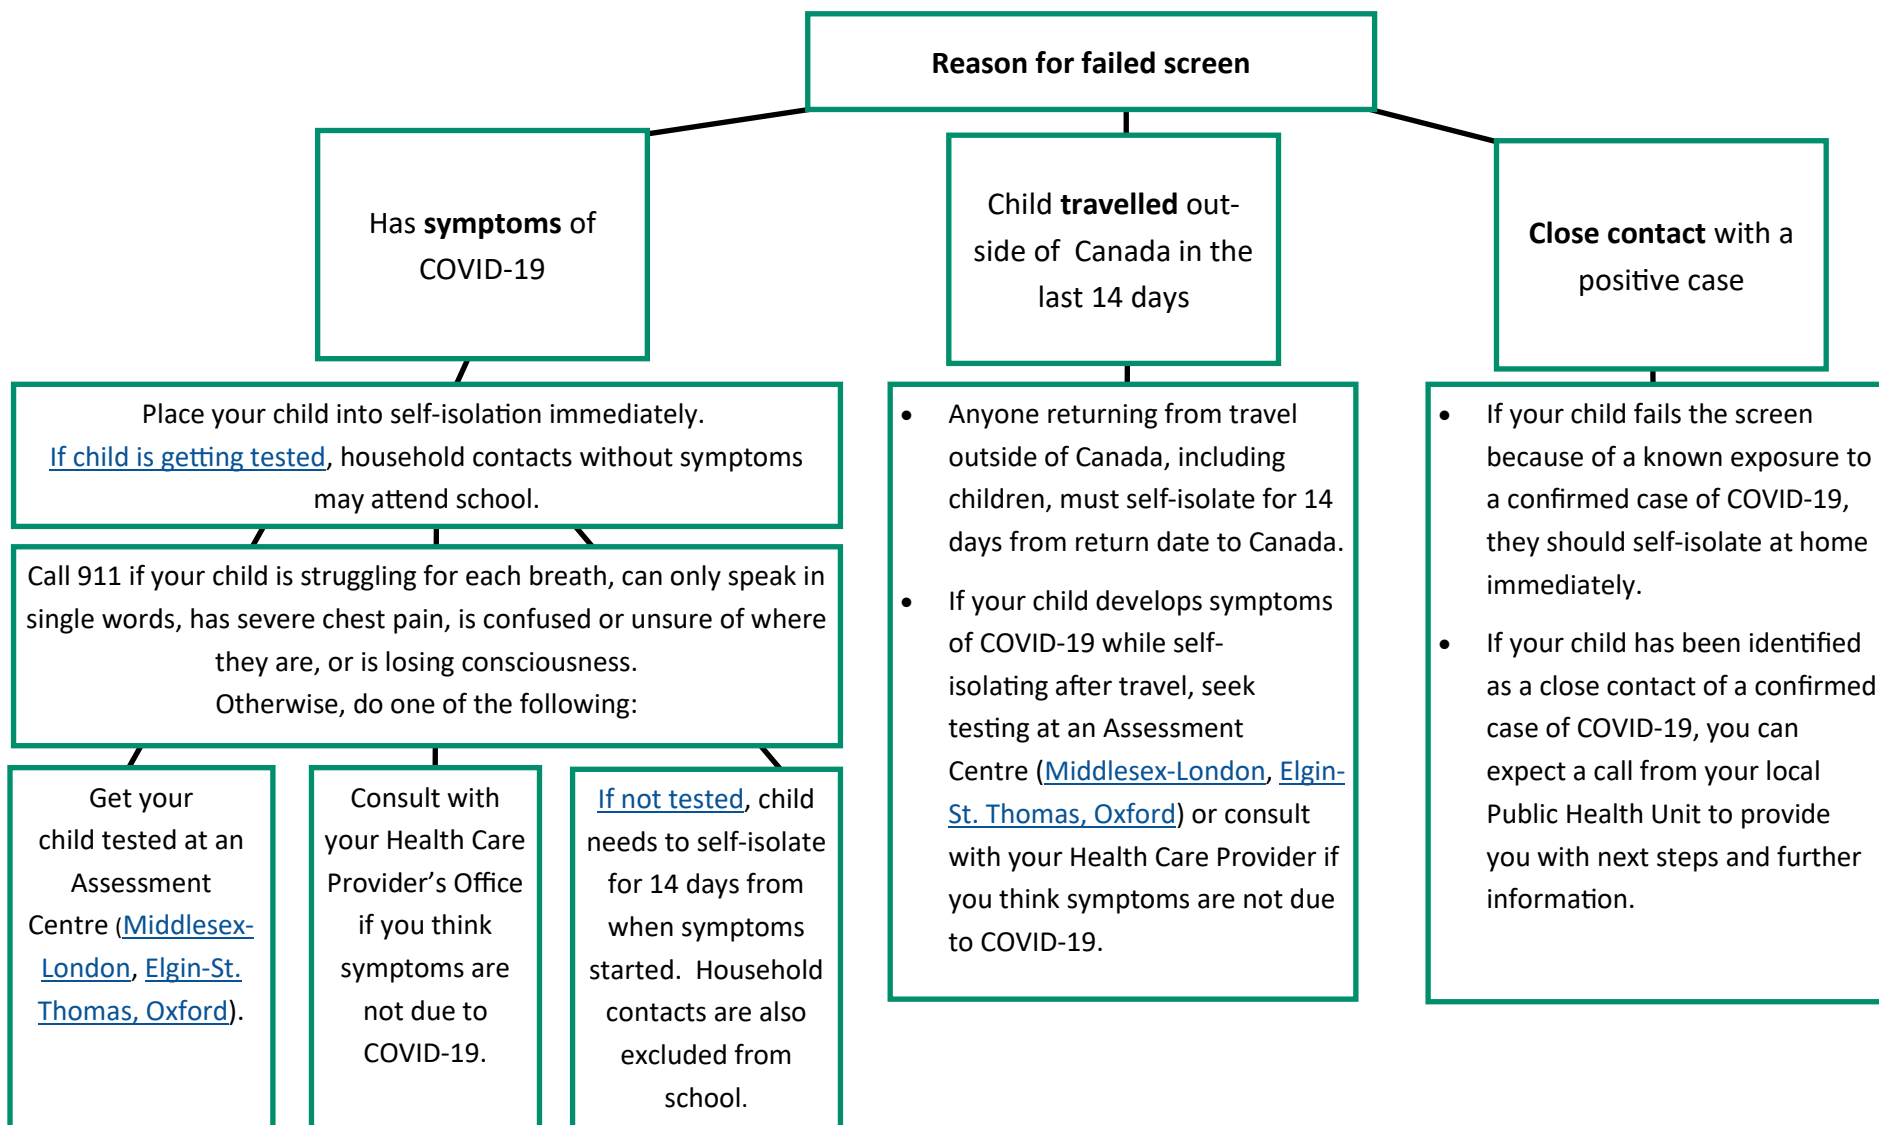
Reason for failed screen

Has symptoms of COVID-19

Child travelled outside of Canada in the last 14 days

Close contact with a positive case

Place your child into self-isolation immediately.
If child is getting tested, household contacts without symptoms may attend school.

Call 911 if your child is struggling for each breath, can only speak in single words, has severe chest pain, is confused or unsure of where they are, or is losing consciousness.
Otherwise, do one of the following:

Get your child tested at an Assessment Centre (Middlesex-London, Elgin-St. Thomas, Oxford).

Consult with your Health Care Provider's Office if you think symptoms are not due to COVID-19.

If not tested, child needs to self-isolate for 14 days from when symptoms started. Household contacts are also excluded from school.

- Anyone returning from travel outside of Canada, including children, must self-isolate for 14 days from return date to Canada.
- If your child develops symptoms of COVID-19 while self-isolating after travel, seek testing at an Assessment Centre (Middlesex-London, Elgin-St. Thomas, Oxford) or consult with your Health Care Provider if you think symptoms are not due to COVID-19.

- If your child fails the screen because of a known exposure to a confirmed case of COVID-19, they should self-isolate at home immediately.
- If your child has been identified as a close contact of a confirmed case of COVID-19, you can expect a call from your local Public Health Unit to provide you with next steps and further information.